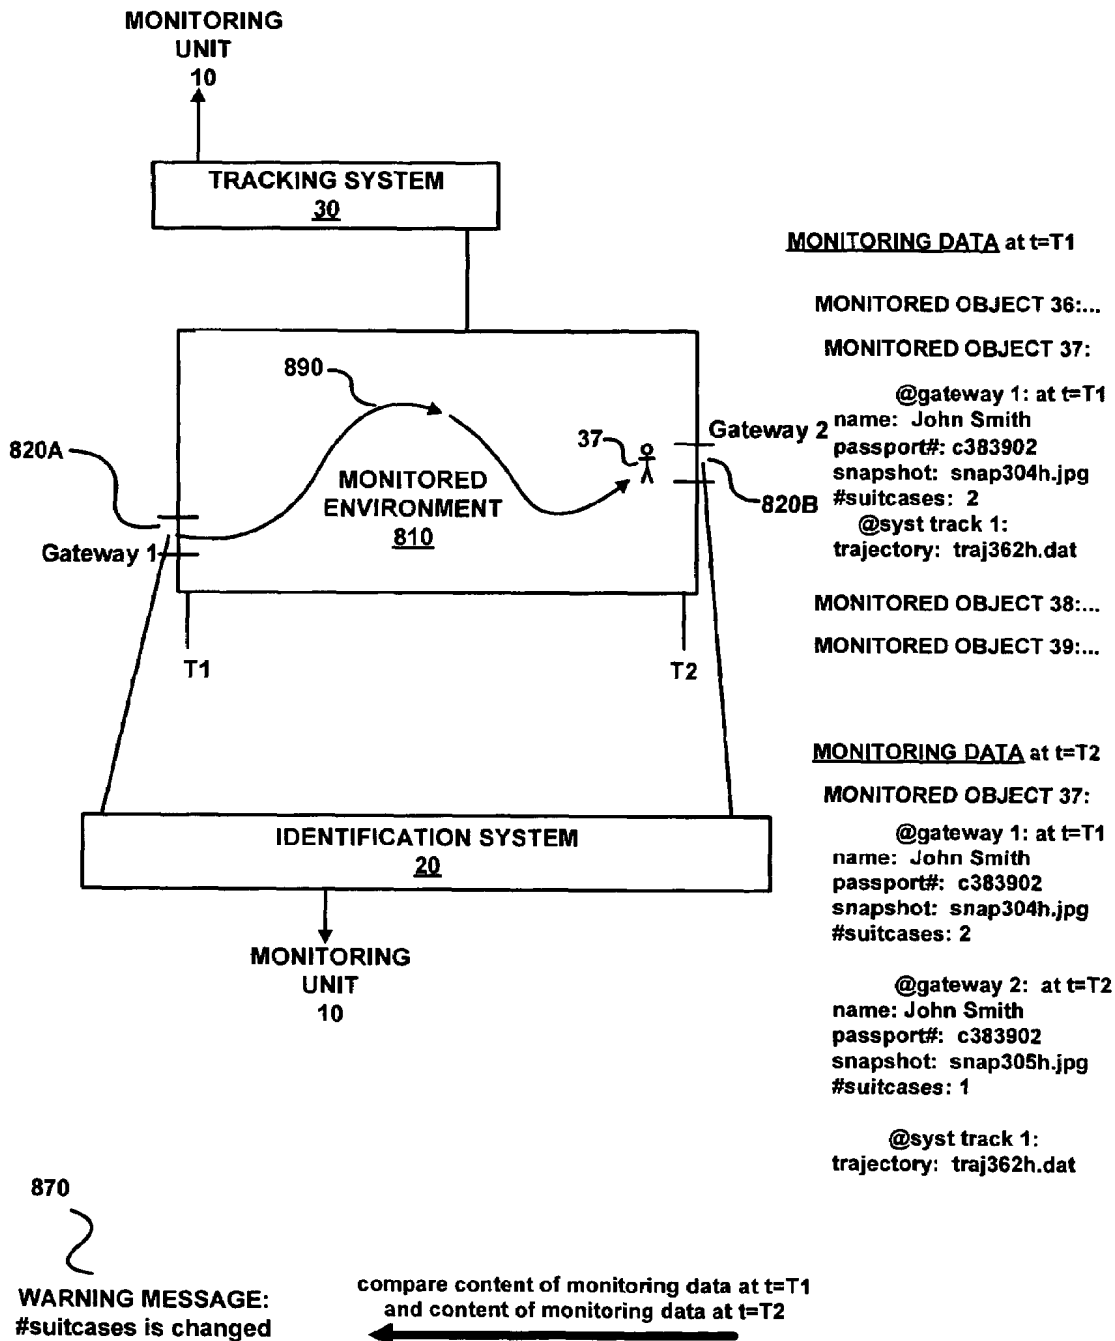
MONITORING UNIT 10

TRACKING SYSTEM
30

MONITORING DATA at t=T1

MONITORED OBJECT 36:...

MONITORED OBJECT 37:

@gateway 1: at t=T1
name: John Smith
passport#: c383902
snapshot: snap304h.jpg
#suitcases: 2
@syst track 1:
trajectory: traj362h.dat

MONITORED OBJECT 38:...

MONITORED OBJECT 39:...

890

820A

37

Gateway 2

MONITORED ENVIRONMENT
810

820B

Gateway 1

T1

T2

MONITORING DATA at t=T2

MONITORED OBJECT 37:

@gateway 1: at t=T1
name: John Smith
passport#: c383902
snapshot: snap304h.jpg
#suitcases: 2

@gateway 2: at t=T2
name: John Smith
passport#: c383902
snapshot: snap305h.jpg
#suitcases: 1

@syst track 1:
trajectory: traj362h.dat

IDENTIFICATION SYSTEM
20

MONITORING UNIT 10

870

WARNING MESSAGE:
#suitcases is changed

compare content of monitoring data at t=T1 and content of monitoring data at t=T2